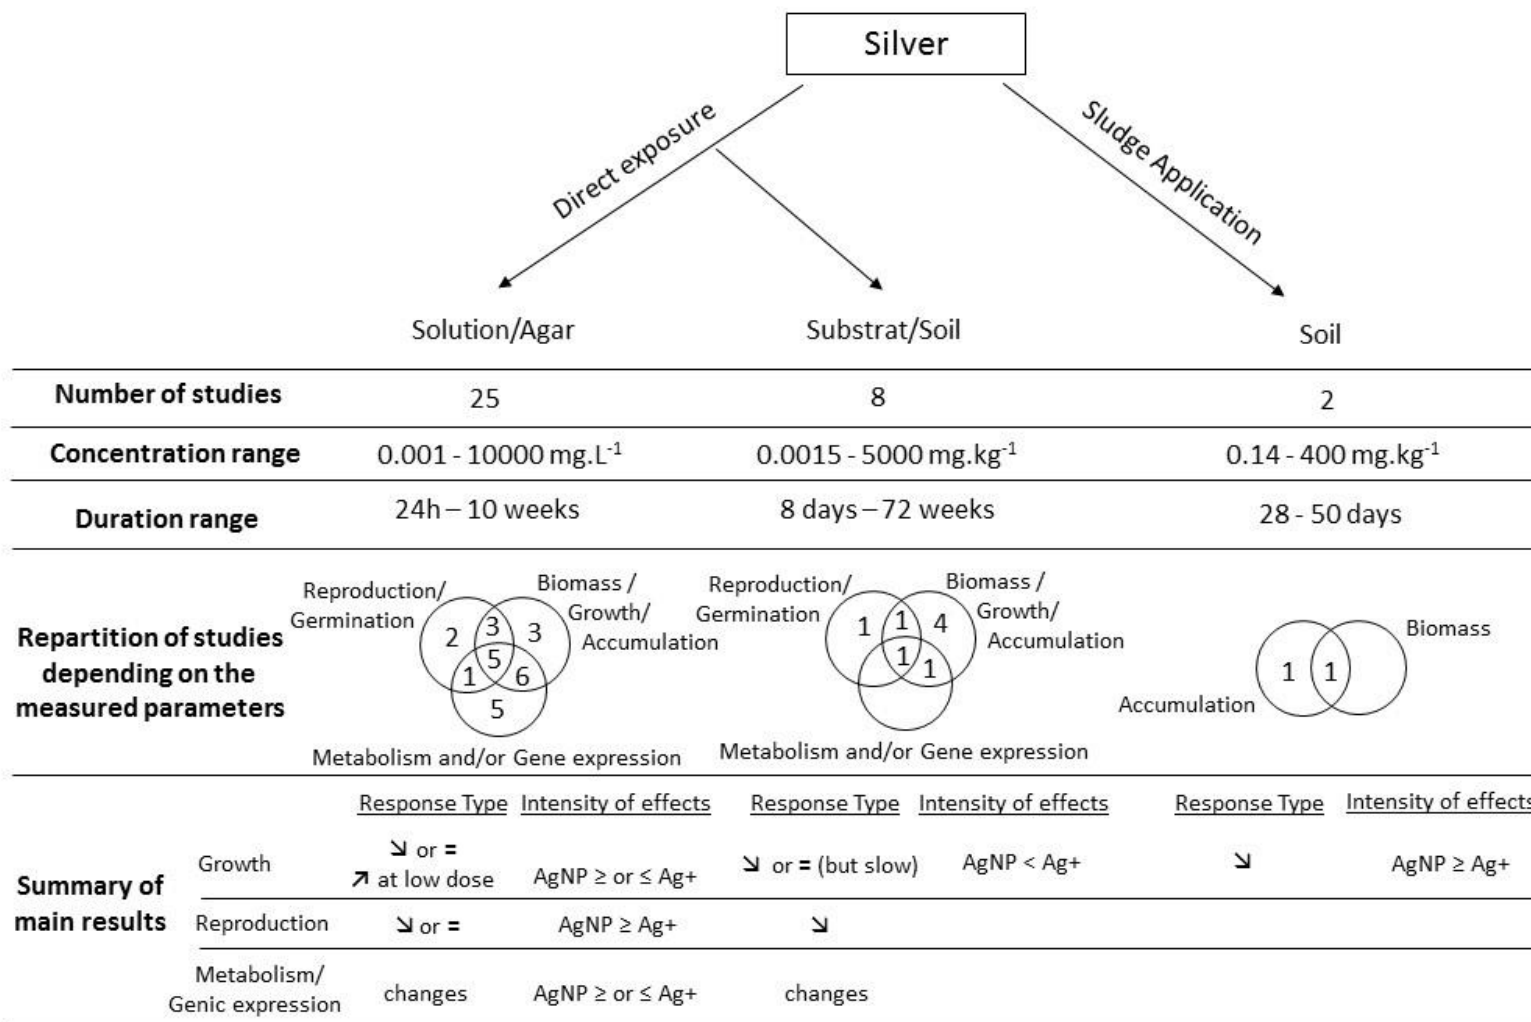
Silver

Direct exposure

Sludge Application

Solution/Agar

Substrat/Soil

Soil

| | Solution/Agar | Substrat/Soil | Soil |
|---|---|---|---|
| **Number of studies** | 25 | 8 | 2 |
| **Concentration range** | 0.001 - 10000 mg.L$^{-1}$ | 0.0015 - 5000 mg.kg$^{-1}$ | 0.14 - 400 mg.kg$^{-1}$ |
| **Duration range** | 24h – 10 weeks | 8 days – 72 weeks | 28 - 50 days |

**Repartition of studies depending on the measured parameters**

Reproduction/ Germination
Biomass / Growth/ Accumulation
2 3 3 5 1 6 5
Metabolism and/or Gene expression

Reproduction/ Germination
Biomass / Growth/ Accumulation
1 1 4 1 1
Metabolism and/or Gene expression

Biomass
1 1
Accumulation

**Summary of main results**

| | Response Type | Intensity of effects | Response Type | Intensity of effects | Response Type | Intensity of effects |
|---|---|---|---|---|---|---|
| Growth | ↘ or = ↗ at low dose | AgNP ≥ or ≤ Ag+ | ↘ or = (but slow) | AgNP < Ag+ | ↘ | AgNP ≥ Ag+ |
| Reproduction | ↘ or = | AgNP ≥ Ag+ | ↘ | | | |
| Metabolism/ Genic expression | changes | AgNP ≥ or ≤ Ag+ | changes | | | |